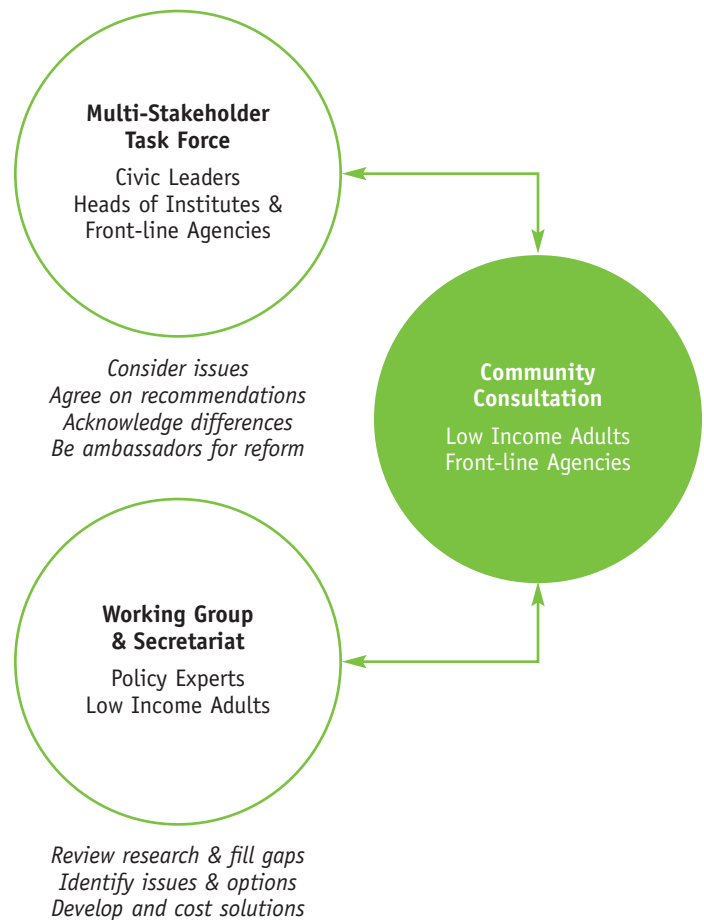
Multi-Stakeholder Task Force

Civic Leaders
Heads of Institutes & Front-line Agencies

Consider issues
Agree on recommendations
Acknowledge differences
Be ambassadors for reform

Community Consultation

Low Income Adults
Front-line Agencies

Working Group & Secretariat

Policy Experts
Low Income Adults

Review research & fill gaps
Identify issues & options
Develop and cost solutions